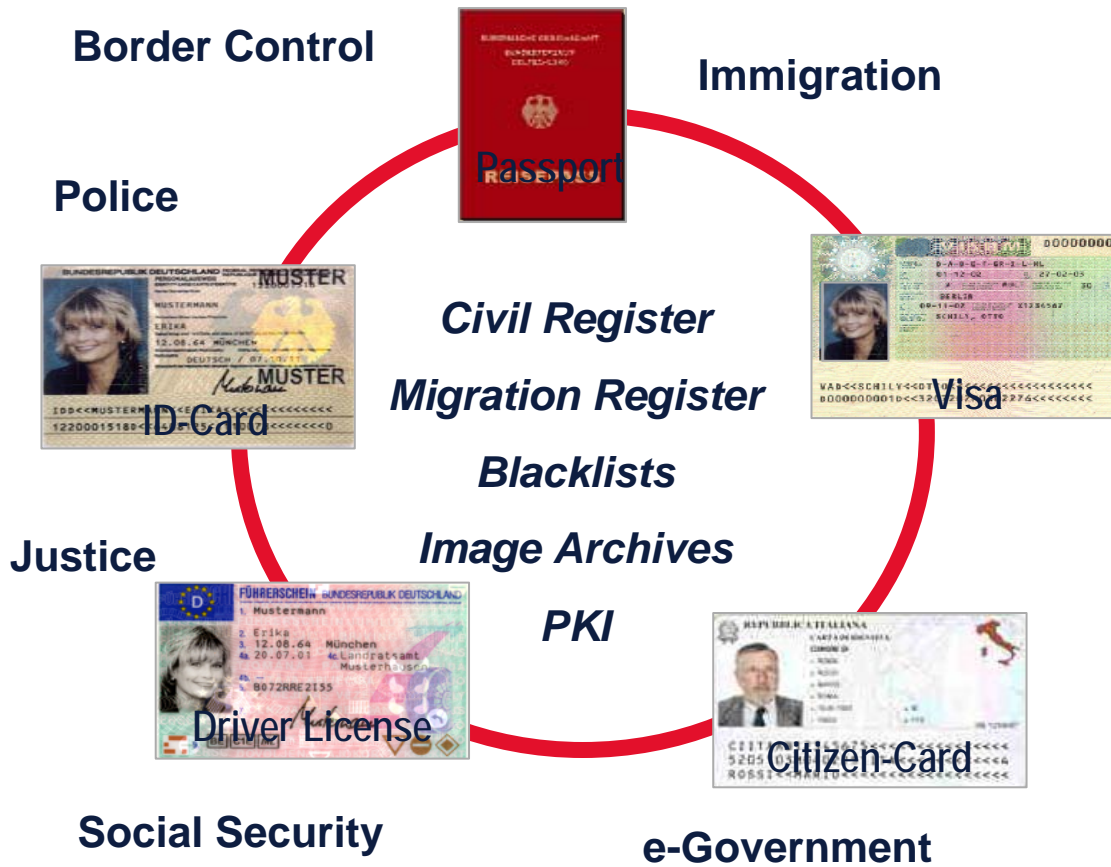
Border Control

Immigration

Passport

Police

MUSTER

MUSTERMANN

ERIKA

12.08.64 MÜNCHEN

MUSTER

ID-Card

Visa

Civil Register

Migration Register

Blacklists

Image Archives

PKI

Justice

FÜHRERSCHEIN BUNDESREPUBLIK DEUTSCHLAND

D

1. Mustermann

2. Erika

3. 12.08.64 München

4a. 20.07.01 4c. Landratsamt Musterhausen

5. B072RRE2I55

Driver License

REPUBBLICA ITALIANA

CARTA D'IDENTITÀ

Citizen-Card

Social Security

e-Government